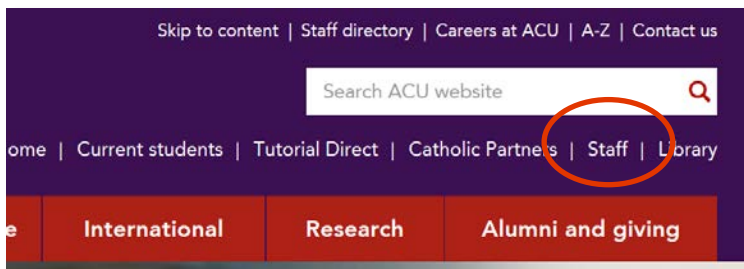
Skip to content | Staff directory | Careers at ACU | A-Z | Contact us

Search ACU website

ome | Current students | Tutorial Direct | Catholic Partners | Staff | Library

e International Research Alumni and giving